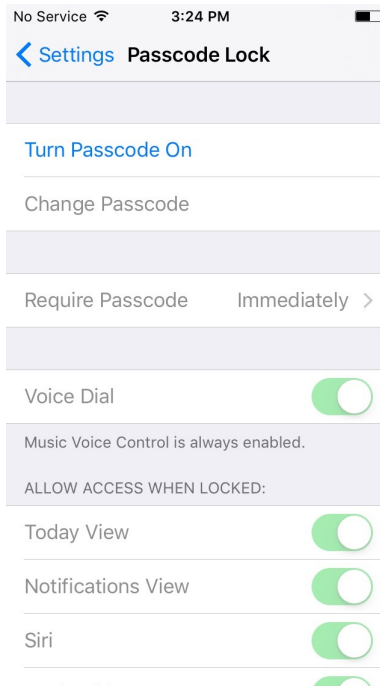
No Service 3:24 PM

Settings Passcode Lock

Turn Passcode On

Change Passcode

Require Passcode Immediately

Voice Dial

Music Voice Control is always enabled.

ALLOW ACCESS WHEN LOCKED:

Today View

Notifications View

Siri